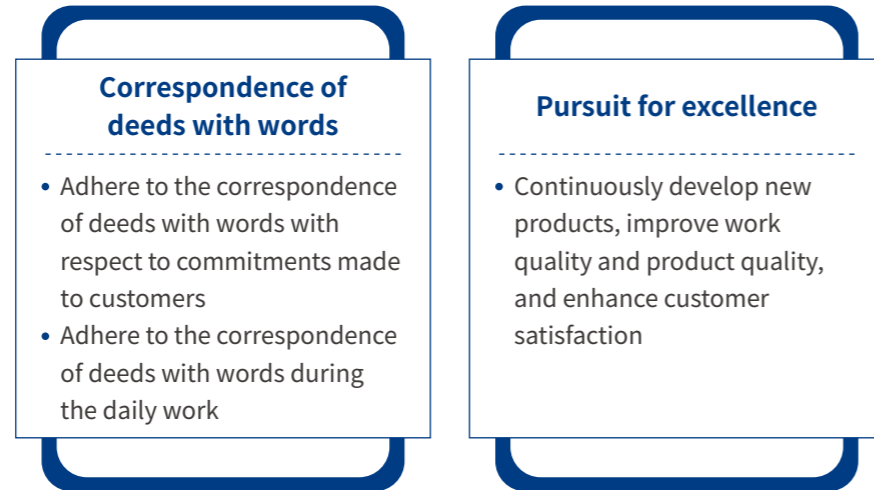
Correspondence of deeds with words

- Adhere to the correspondence of deeds with words with respect to commitments made to customers
- Adhere to the correspondence of deeds with words during the daily work

Pursuit for excellence

- Continuously develop new products, improve work quality and product quality, and enhance customer satisfaction